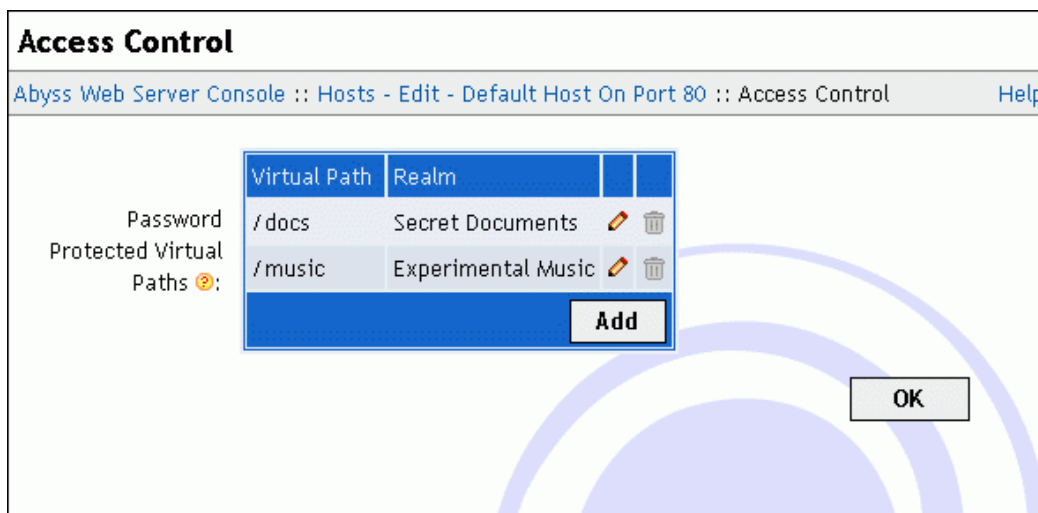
Access Control

Abyss Web Server Console :: Hosts - Edit - Default Host On Port 80 :: Access Control

Help

Password Protected Virtual Paths ?:

| Virtual Path | Realm | | |
|---|---|---|---|
| /docs | Secret Documents | | |
| /music | Experimental Music | | |

Add

OK